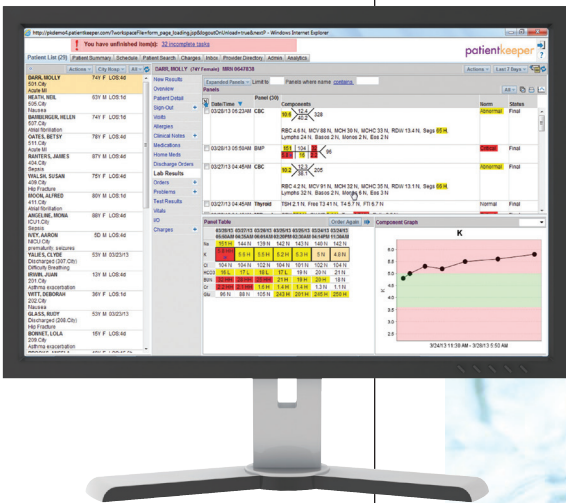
https://pkdemo4.patientkeeper.com/?workspaceFile=form_page_loading.jsp&logoutOnUnload=true&next=f - Windows Internet Explorer

You have unfinished item(s): 32 incomplete tasks

patientkeeper

Patient List (20) | Patient Summary | Schedule | Patient Search | Charges | Inbox | Provider Directory | Admin | Analytics

Actions | City Rnng | All

DARR, MOLLY 74Y F LOS:4d 501.City Acute MI
HEATH, NEIL 63Y M LOS:1d 505.City Nausea
BARBERGER, HELEN 92Y F LOS:1d 507.City Atrial fibrillation
GATES, BETSY 78Y F LOS:6d 511.City Acute MI
RANTERS, JAMES 87Y M LOS:6d 404.City Sepsis
WALSH, SUSAN 75Y F LOS:4d 406.City Hip Fracture
MOCH, ALFRED 81Y M LOS:4d 411.City Atrial fibrillation
ANGELINE, MONA 88Y F LOS:4d ICU1.City Sepsis
IVEY, AARON 5D M LOS:4d NICU.City prematurity, seizures
YALIES, CLOVE 53Y M 03/23/13 Discharged (207.City) Difficulty Breathing
IRWIN, JUAN 13Y M LOS:4d 201.City Asthma exacerbation
WITT, DEBORAH 36Y F LOS:1d 202.City Nausea
GLASS, RUDY 53Y M 03/23/13 Discharged (208.City) Hip Fracture
BONNET, LOLA 16Y F LOS:4d 209.City Asthma exacerbation

DARR, MOLLY (74Y Female) MRN 00471630

New Results
Overview
Patient Detail
Sign-Out
Visits
Allergies
Clinical Notes
Meds
Home Meds
Discharge Orders
Lab Results
Orders
Problems
Test Results
Vitals
I/O
Charges

Expanded Panels | Limit to: | Panels whose name contains

Panels

| | Date/Time | Panel (30) | Components | Norm | Status |
|---|---|---|---|---|---|
| | 03/28/13 05:23:48 AM | CBC | 10.6 12.4 40.2 328 RBC 4.6 N, MCV 88 N, MCH 30 N, MCHC 33 N, RDW 13.4 N, Segs 65 H, Lymphs 24 N, Basos 2 N, Monos 2 N, Eos 2 N | Abnormal | Final |
| | 03/27/13 05:50:48 AM | BMP | 103 104 26 5.0 16 2 96 | Critical | Final |
| | 03/27/13 04:45:48 AM | CBC | 10.2 13.3 39.5 205 RBC 4.2 N, MCV 91 N, MCH 32 N, MCHC 35 N, RDW 13.1 N, Segs 66 H, Lymphs 22 N, Basos 2 N, Monos 3 N, Eos 3 N | Abnormal | Final |
| | 03/27/13 04:45:48 AM | Thyroid | TSH 2.7 N, Free T3 4.1 N, T4 5.7 N, FTI 6.7 N | Normal | Final |

Panel Table | Order Again

| | 03/28/13 | 03/27/13 | 03/26/13 | 03/25/13 | 03/24/13 | 03/23/13 | 03/22/13 |
|---|---|---|---|---|---|---|---|
| Na | 151 H | 144 N | 139 N | 142 N | 143 N | 140 N | 142 N |
| K | 5.6 H | 5.6 H | 5.6 H | 5.2 H | 5.3 H | 5 N | 4.8 N |
| Cl | 104 N | 104 N | 102 N | 104 N | 101 N | 102 N | 104 N |
| HCO3 | 16 L | 17 L | 15 L | 17 L | 18 N | 20 N | 21 N |
| BUN | | | | | 19 H | 20 H | 19 H |
| Cr | 2.5 H | 2.5 H | 2.1 H | 1.8 H | 1.5 H | 1.5 N | 1.1 N |
| Glu | 96 N | 98 N | 108 N | 243 H | 261 H | 243 H | 250 H |

Component Graph

K

5/24/13 11:38 AM – 5/28/13 6:36 AM